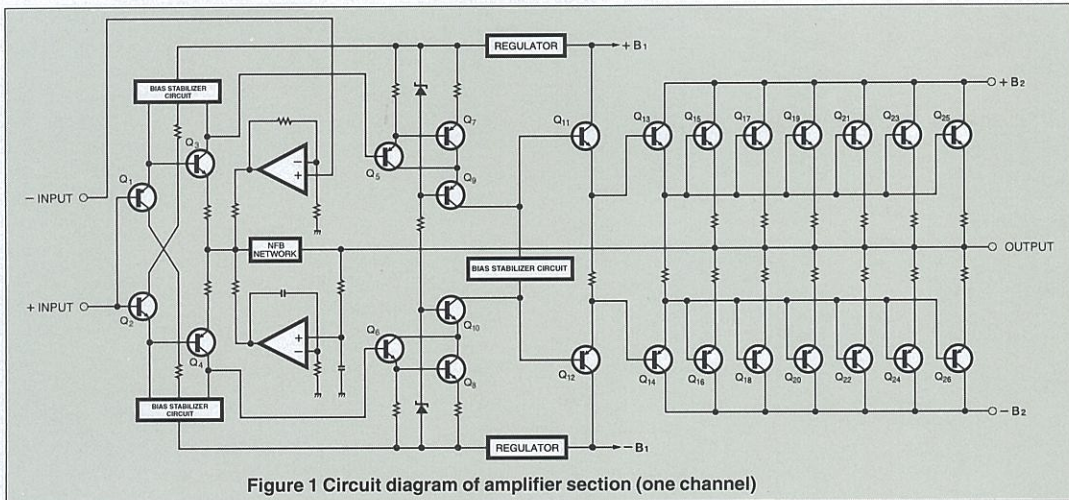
REGULATOR
+ B$_1$
BIAS STABILIZER CIRCUIT
+ B$_2$
Q$_3$
Q$_7$
Q$_{11}$
Q$_{13}$
Q$_{15}$
Q$_{17}$
Q$_{19}$
Q$_{21}$
Q$_{23}$
Q$_{25}$
Q$_1$
Q$_5$
Q$_9$
– INPUT
NFB NETWORK
OUTPUT
BIAS STABILIZER CIRCUIT
+ INPUT
Q$_2$
Q$_{10}$
Q$_4$
Q$_6$
Q$_8$
Q$_{12}$
Q$_{14}$
Q$_{16}$
Q$_{18}$
Q$_{20}$
Q$_{22}$
Q$_{24}$
Q$_{26}$
BIAS STABILIZER CIRCUIT
– B$_2$
REGULATOR
– B$_1$
Figure 1 Circuit diagram of amplifier section (one channel)